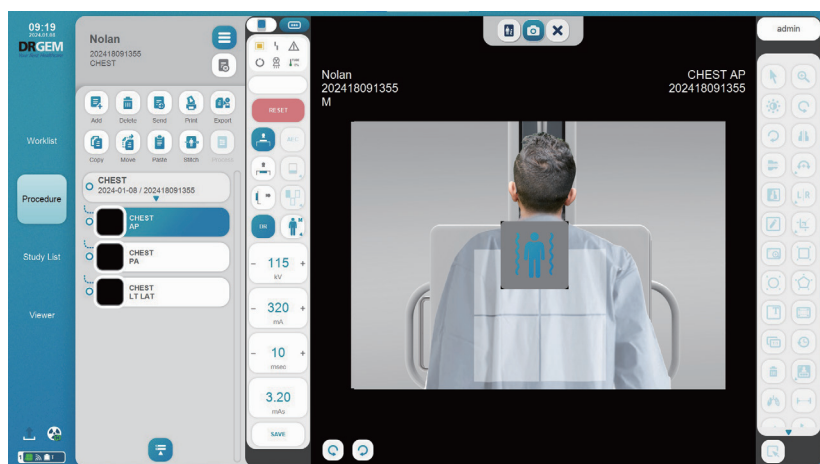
09:19
2024.01.08
DRGEM

Worklist
Procedure
Study List
Viewer

Nolan
202418091355
CHEST

Add
Delete
Send
Print
Export
Copy
Move
Paste
Stitch
Preview

CHEST
2024-01-08 / 202418091355

CHEST
AP

CHEST
PA

CHEST
LT LAT

RESET
AEC
ON

115
kV

320
mA

10
msec

3.20
mAs

SAVE

Nolan
202418091355
M

CHEST AP
202418091355

admin